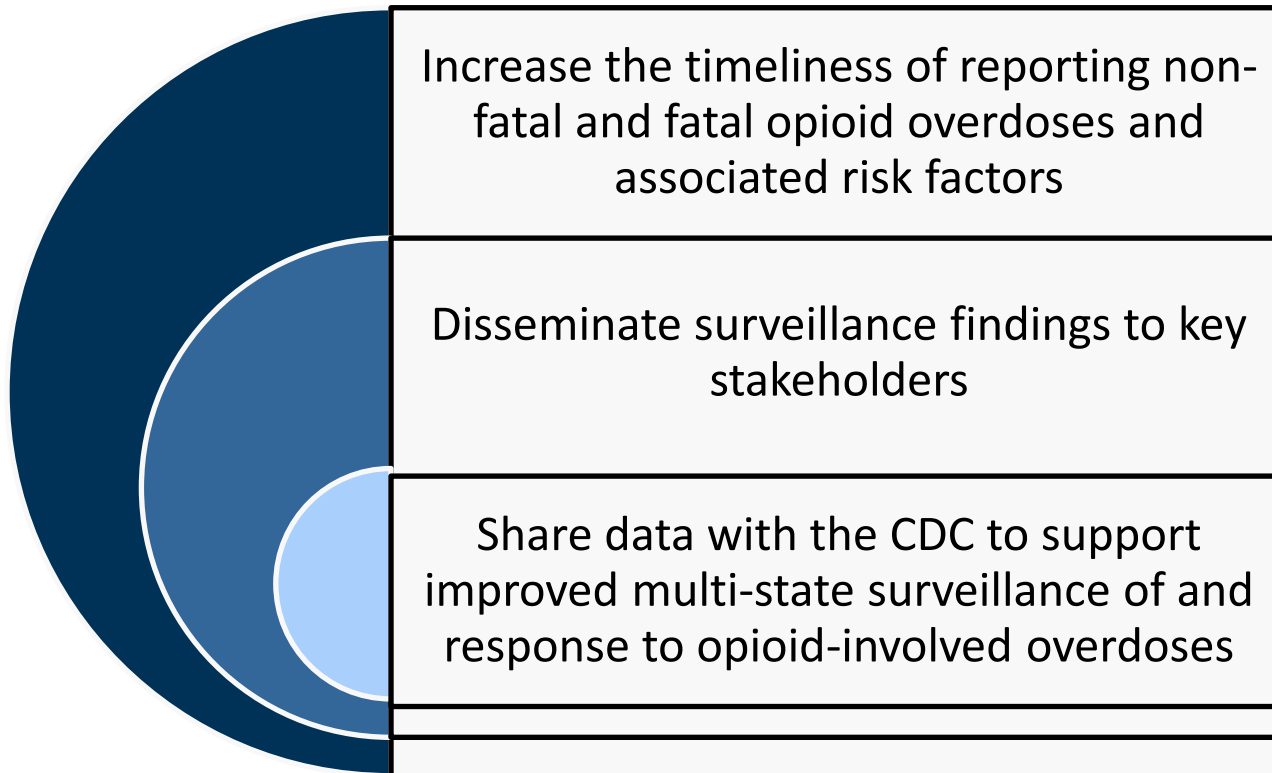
Increase the timeliness of reporting non-fatal and fatal opioid overdoses and associated risk factors

Disseminate surveillance findings to key stakeholders

Share data with the CDC to support improved multi-state surveillance of and response to opioid-involved overdoses